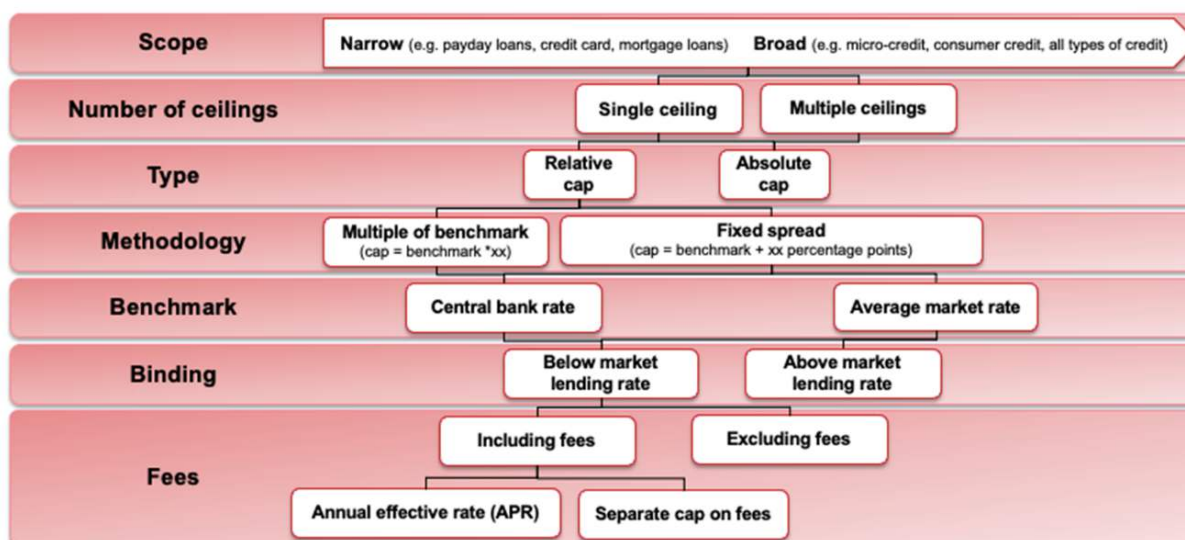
Scope

Narrow (e.g. payday loans, credit card, mortgage loans) Broad (e.g. micro-credit, consumer credit, all types of credit)

Number of ceilings

Single ceiling

Multiple ceilings

Type

Relative cap

Absolute cap

Methodology

Multiple of benchmark (cap = benchmark *xx)

Fixed spread (cap = benchmark + xx percentage points)

Benchmark

Central bank rate

Average market rate

Binding

Below market lending rate

Above market lending rate

Fees

Including fees

Excluding fees

Annual effective rate (APR)

Separate cap on fees